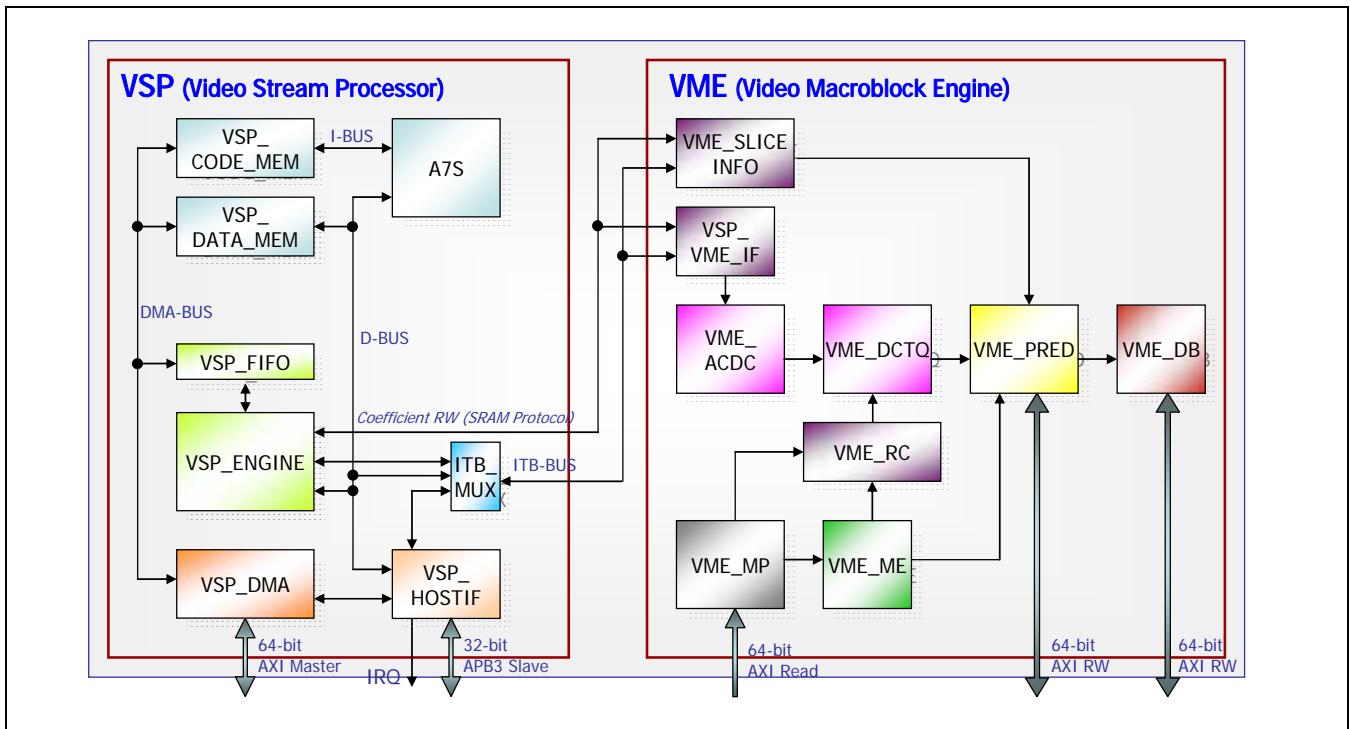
VSP (Video Stream Processor)

VSP_ CODE_MEM

I-BUS

A7S

VSP_ DATA_MEM

DMA-BUS

D-BUS

VSP_FIFO

Coefficient RW (SRAM Protocol)

VSP_ENGINE

ITB_ MUX

ITB-BUS

VSP_DMA

VSP_ HOSTIF

64-bit AXI Master

IRQ

32-bit APB3 Slave

VME (Video Macroblock Engine)

VME_SLICE INFO

VSP_ VME_IF

VME_ ACDC

VME_DCTQ

VME_PRED

VME_DB

VME_RC

VME_MP

VME_ME

64-bit AXI Read

64-bit AXI RW

64-bit AXI RW